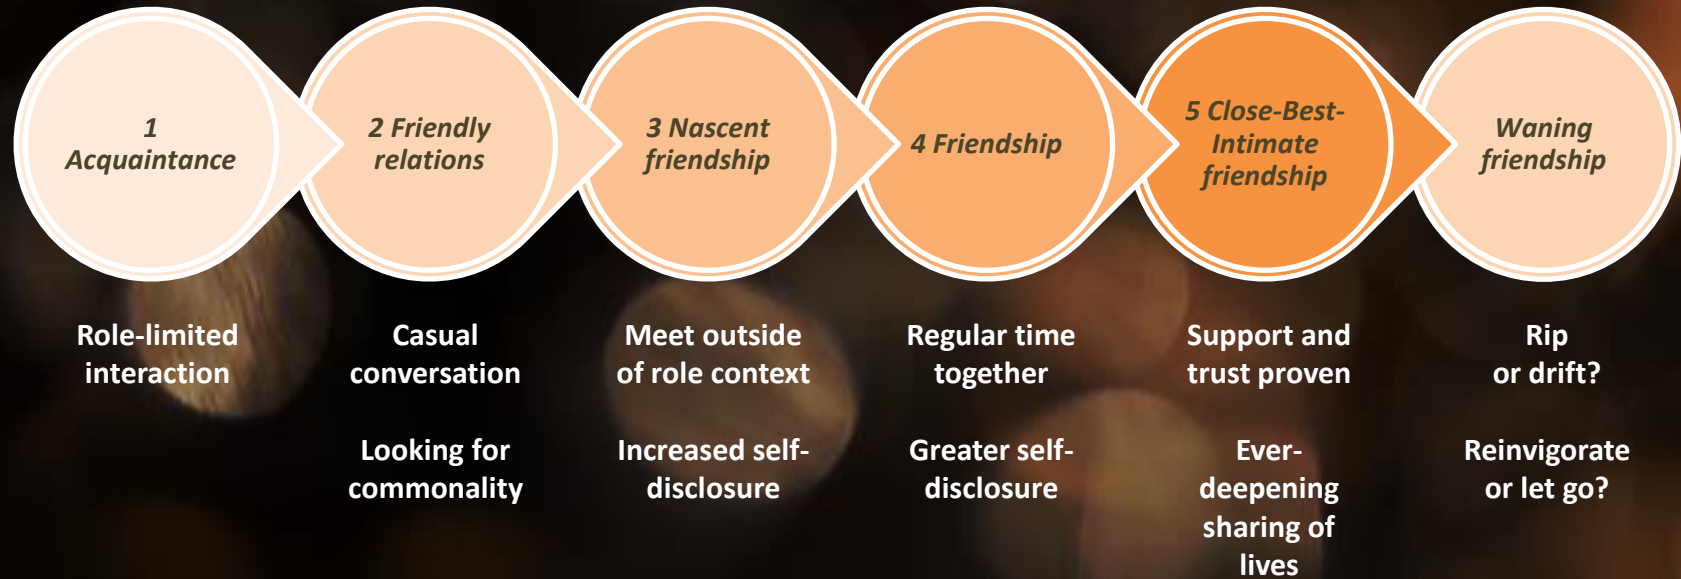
1 Acquaintance

2 Friendly relations

3 Nascent friendship

4 Friendship

5 Close-Best-Intimate friendship

Waning friendship

Role-limited interaction

Casual conversation

Looking for commonality

Meet outside of role context

Increased self-disclosure

Regular time together

Greater self-disclosure

Support and trust proven

Ever-deepening sharing of lives

Rip or drift?

Reinvigorate or let go?